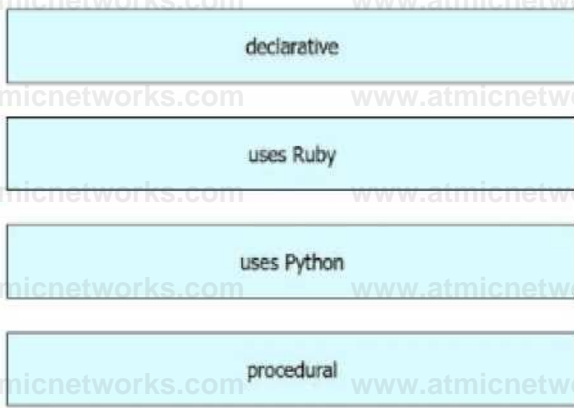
micnetworks.com www.atmicnetw

declarative

micnetworks.com www.atmicnetw

uses Ruby

micnetworks.com www.atmicnetw

uses Python

micnetworks.com www.atmicnetw

procedural

micnetworks.com www.atmicnetw